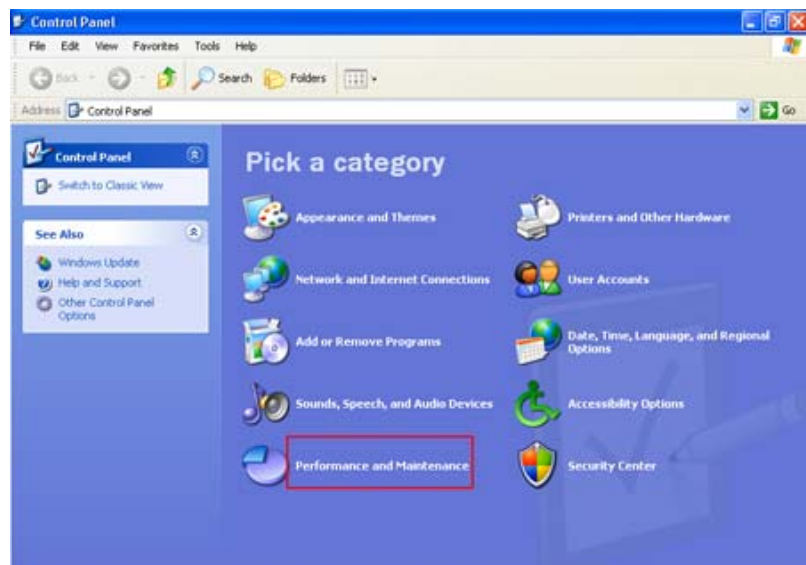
Control Panel

File Edit View Favorites Tools Help

Back Search Folders

Address Control Panel

Go

Control Panel

Switch to Classic View

See Also

Windows Update

Help and Support

Other Control Panel Options

Pick a category

Appearance and Themes

Printers and Other Hardware

Network and Internet Connections

User Accounts

Add or Remove Programs

Date, Time, Language, and Regional Options

Sounds, Speech, and Audio Devices

Accessibility Options

Performance and Maintenance

Security Center